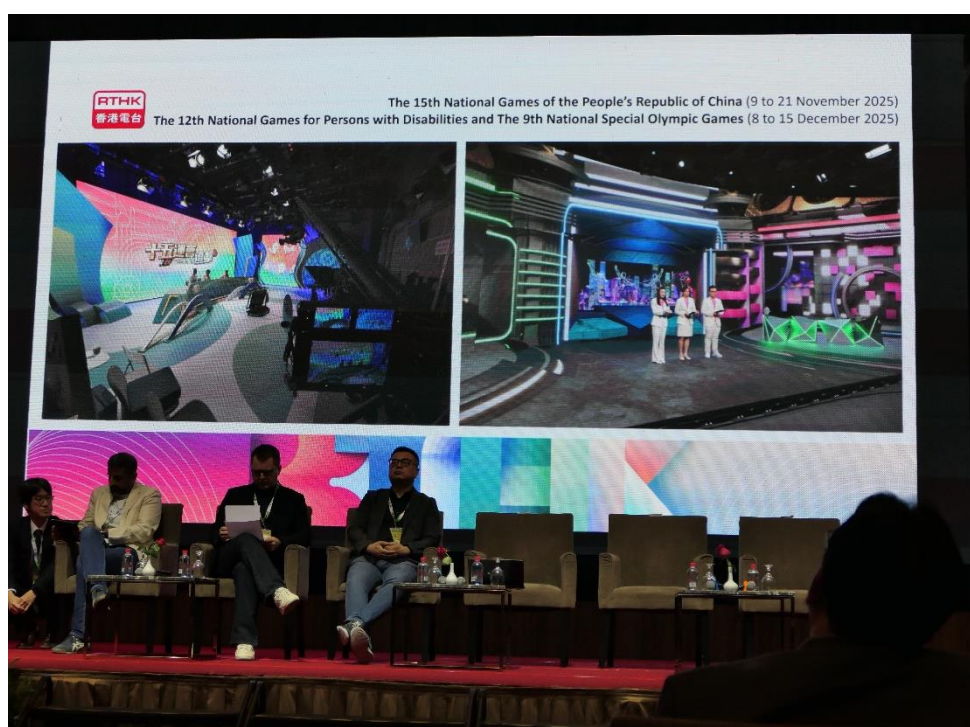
RTHK
香港電台

The 15th National Games of the People's Republic of China (9 to 21 November 2025)
The 12th National Games for Persons with Disabilities and The 9th National Special Olympic Games (8 to 15 December 2025)

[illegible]